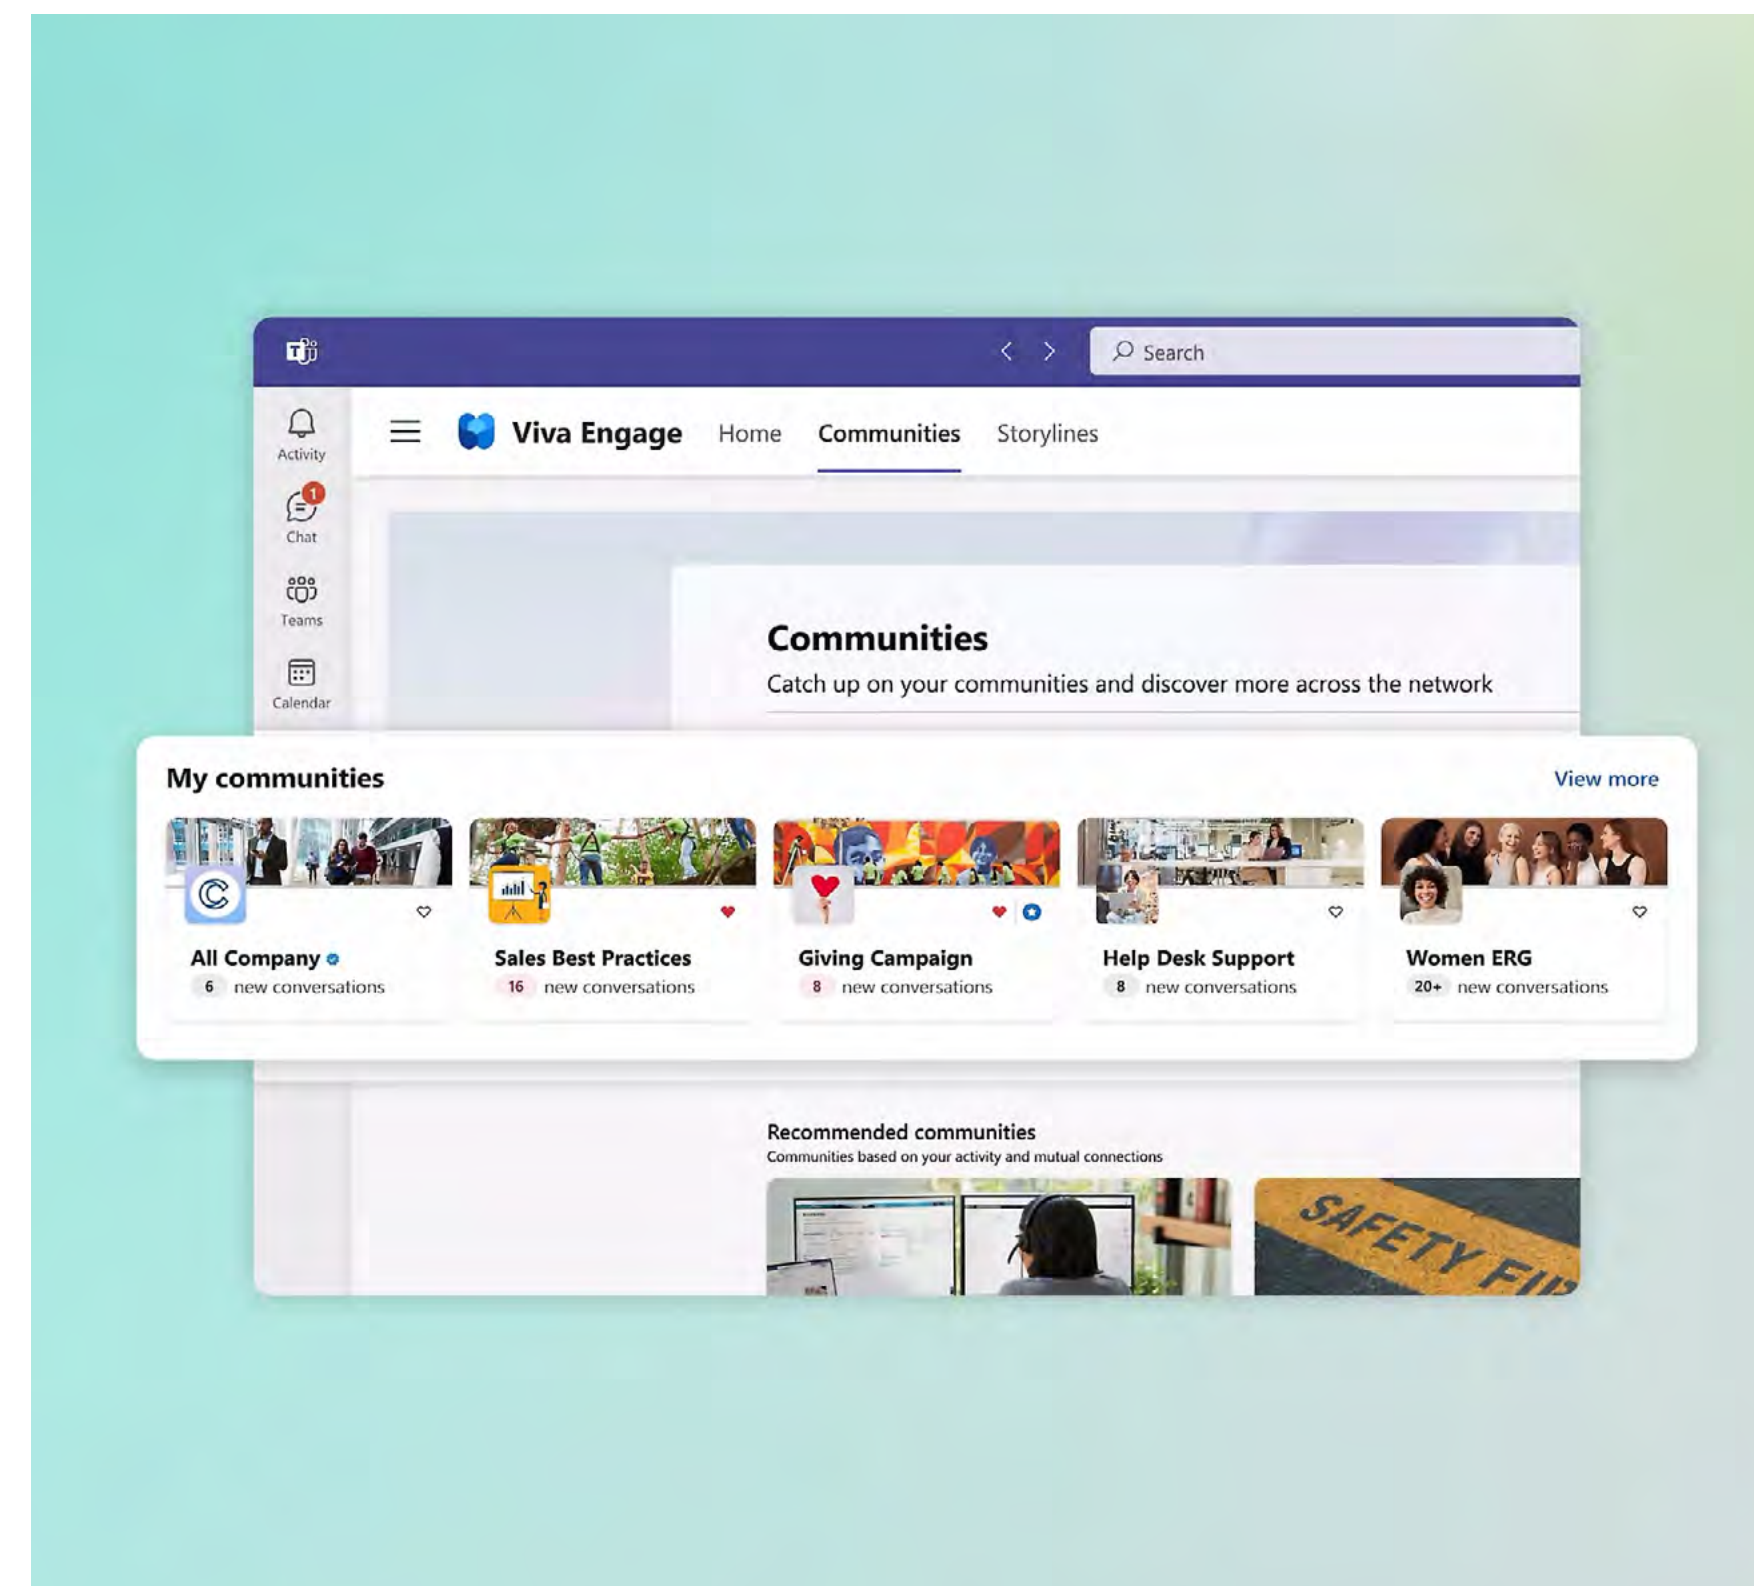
Search

Activity

1

Chat

Teams

Calendar

Viva Engage Home Communities Storylines

Communities

Catch up on your communities and discover more across the network

My communities

View more

All Company
6 new conversations

Sales Best Practices
16 new conversations

Giving Campaign
8 new conversations

Help Desk Support
8 new conversations

Women ERG
20+ new conversations

Recommended communities
Communities based on your activity and mutual connections

SAFETY FI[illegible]